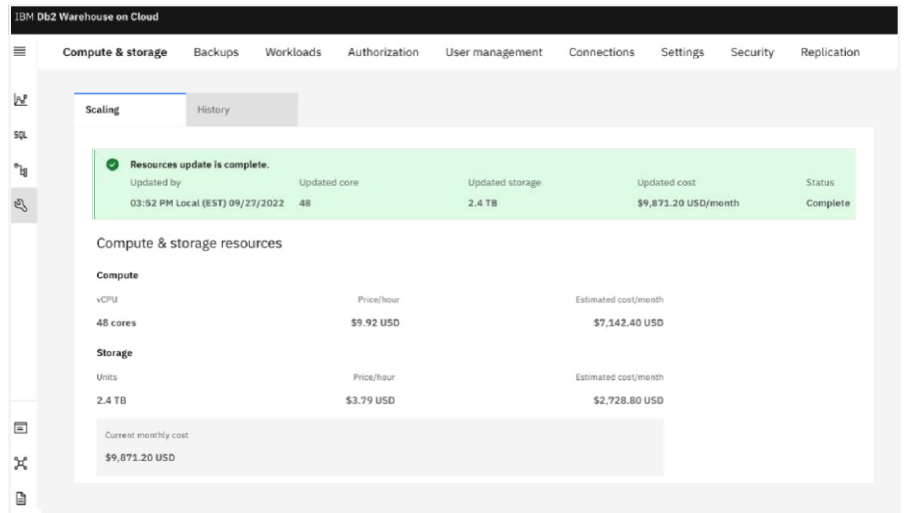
IBM Db2 Warehouse on Cloud

Compute & storage Backups Workloads Authorization User management Connections Settings Security Replication

SQL

Scaling History

Resources update is complete.

| Updated by | Updated core | Updated storage | Updated cost | Status |
|---|---|---|---|---|
| 03:52 PM Local (EST) 09/27/2022 | 48 | 2.4 TB | $9,871.20 USD/month | Complete |

Compute & storage resources

Compute

| vCPU | Price/hour | Estimated cost/month |
|---|---|---|
| 48 cores | $9.92 USD | $7,142.40 USD |

Storage

| Units | Price/hour | Estimated cost/month |
|---|---|---|
| 2.4 TB | $3.79 USD | $2,728.80 USD |

Current monthly cost

$9,871.20 USD